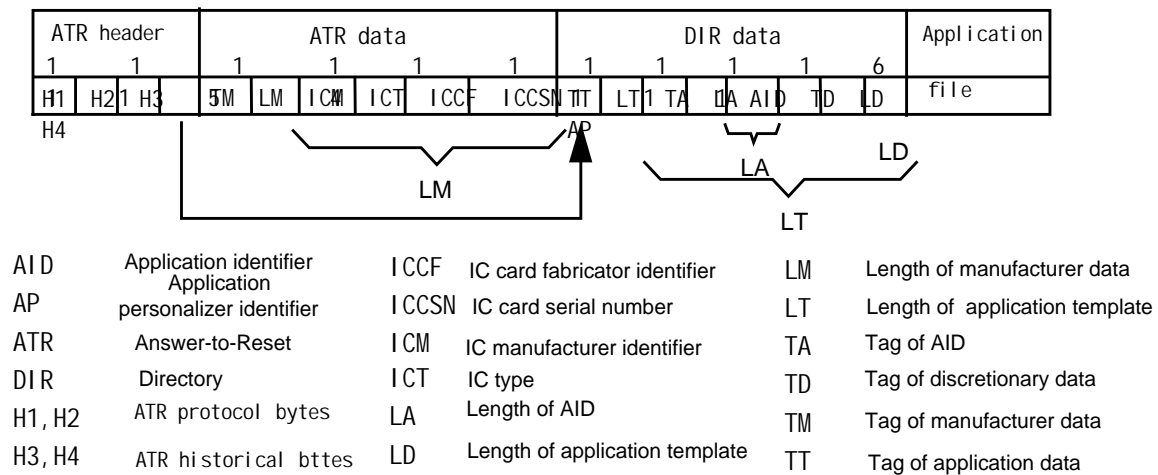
| ATR header | ATR data | DIR data | Application |
|---|---|---|---|
| 1 1 | 1 1 1 1 | 1 1 1 1 6 | |
| H1 H2 1 H3 | 5TM LM ICM ICT ICCF ICCSN | TT LT 1 TA LA AID TD LD | file |

H4

AP

LM

LA

LD

LT

AID Application identifier
AP Application personalizer identifier
ATR Answer-to-Reset
DIR Directory
H1, H2 ATR protocol bytes
H3, H4 ATR historical bttes

ICCF IC card fabricator identifier
ICCSN IC card serial number
ICM IC manufacturer identifier
ICT IC type
LA Length of AID
LD Length of application template

LM Length of manufacturer data
LT Length of application template
TA Tag of AID
TD Tag of discretionary data
TM Tag of manufacturer data
TT Tag of application data